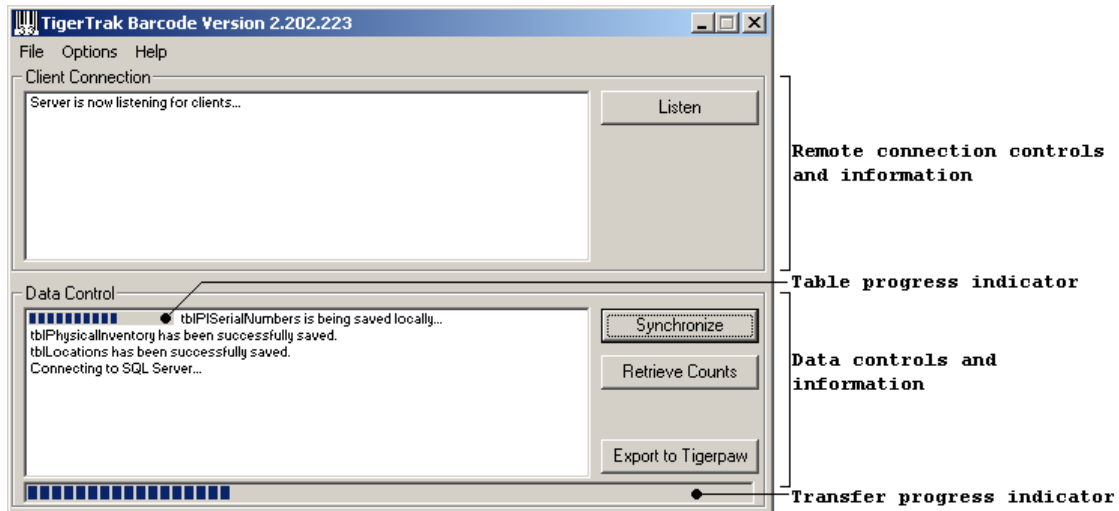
TigerTrak Barcode Version 2.202.223

File Options Help

Client Connection

Server is now listening for clients...

Listen

Remote connection controls and information

Table progress indicator

Data Control

tblPISerialNumbers is being saved locally...
tblPhysicalInventory has been successfully saved.
tblLocations has been successfully saved.
Connecting to SQL Server...

Synchronize

Retrieve Counts

Export to Tigerpaw

Data controls and information

Transfer progress indicator